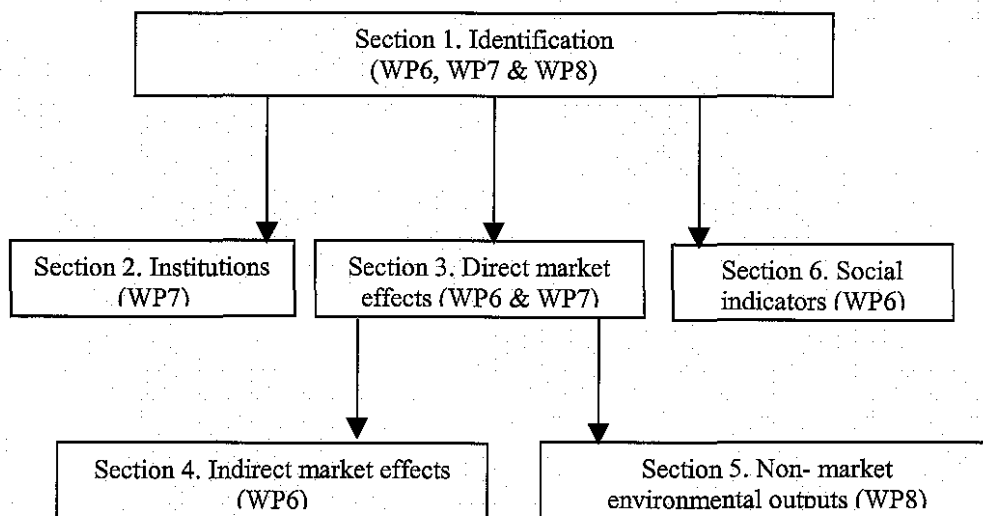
Section 1. Identification (WP6, WP7 & WP8)

Section 2. Institutions (WP7)

Section 3. Direct market effects (WP6 & WP7)

Section 6. Social indicators (WP6)

Section 4. Indirect market effects (WP6)

Section 5. Non- market environmental outputs (WP8)